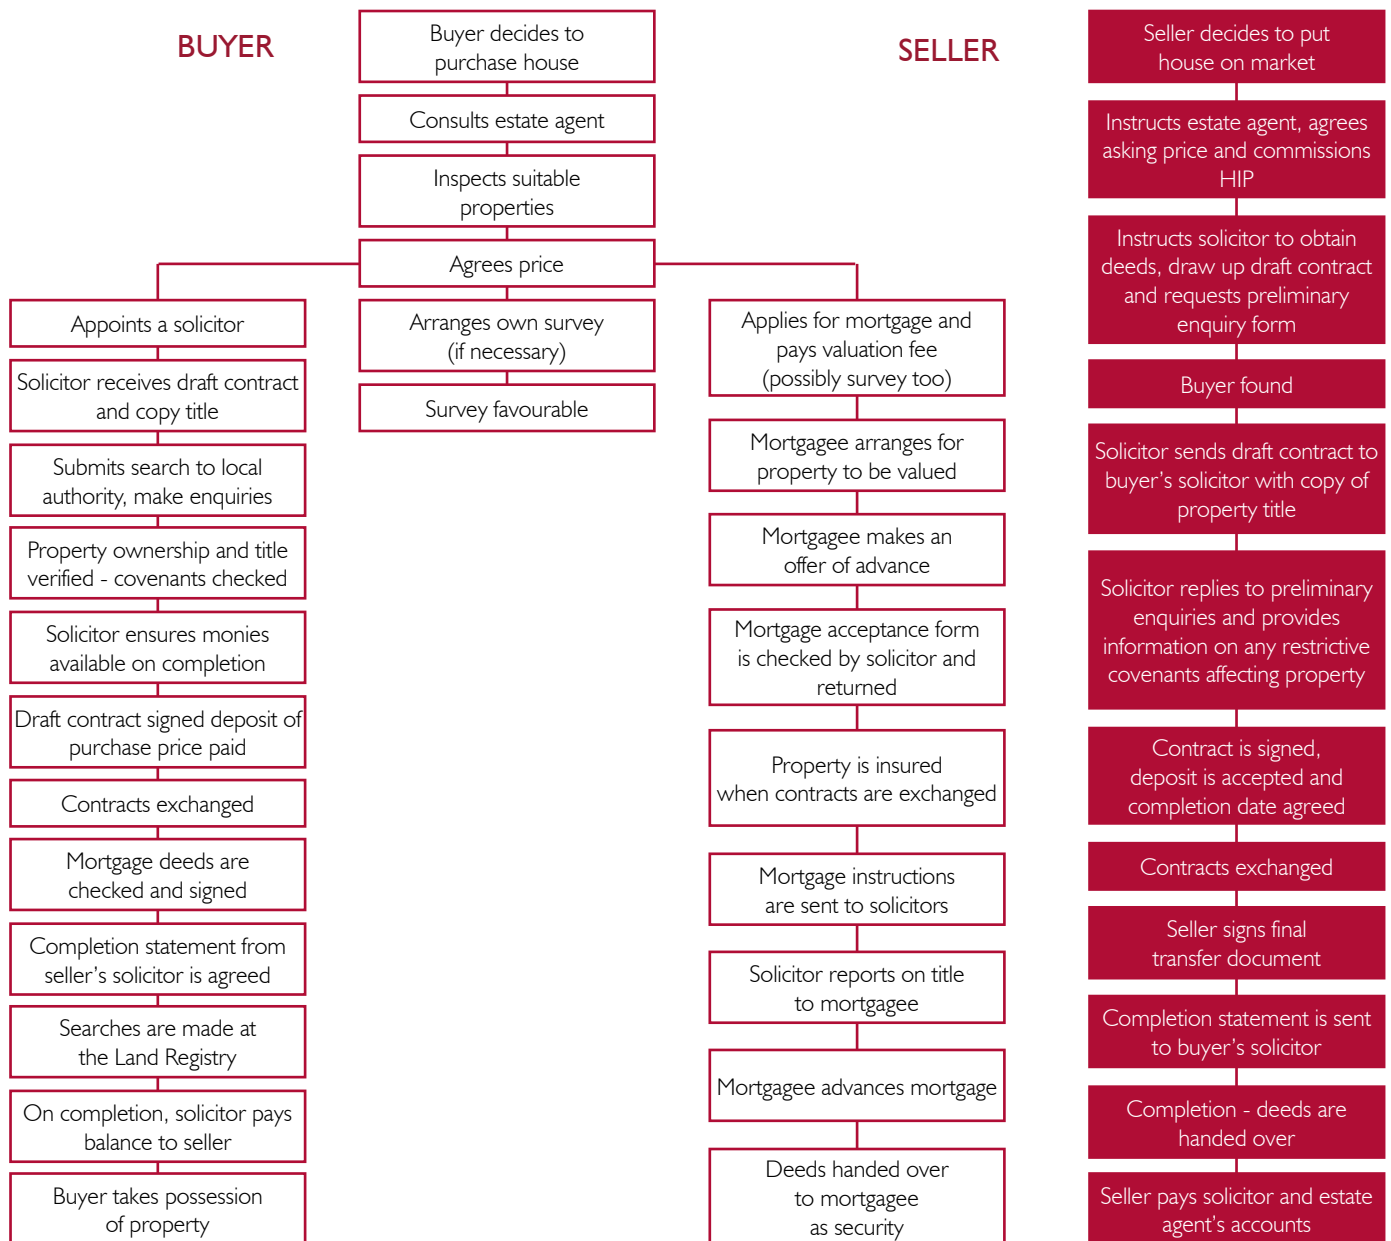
BUYER

Buyer decides to purchase house

Consults estate agent

Inspects suitable properties

Agrees price

Arranges own survey (if necessary)

Survey favourable

Appoints a solicitor

Solicitor receives draft contract and copy title

Submits search to local authority, make enquiries

Property ownership and title verified - covenants checked

Solicitor ensures monies available on completion

Draft contract signed deposit of purchase price paid

Contracts exchanged

Mortgage deeds are checked and signed

Completion statement from seller's solicitor is agreed

Searches are made at the Land Registry

On completion, solicitor pays balance to seller

Buyer takes possession of property

Applies for mortgage and pays valuation fee (possibly survey too)

Mortgagee arranges for property to be valued

Mortgagee makes an offer of advance

Mortgage acceptance form is checked by solicitor and returned

Property is insured when contracts are exchanged

Mortgage instructions are sent to solicitors

Solicitor reports on title to mortgagee

Mortgagee advances mortgage

Deeds handed over to mortgagee as security

SELLER

Seller decides to put house on market

Instructs estate agent, agrees asking price and commissions HIP

Instructs solicitor to obtain deeds, draw up draft contract and requests preliminary enquiry form

Buyer found

Solicitor sends draft contract to buyer's solicitor with copy of property title

Solicitor replies to preliminary enquiries and provides information on any restrictive covenants affecting property

Contract is signed, deposit is accepted and completion date agreed

Contracts exchanged

Seller signs final transfer document

Completion statement is sent to buyer's solicitor

Completion - deeds are handed over

Seller pays solicitor and estate agent's accounts